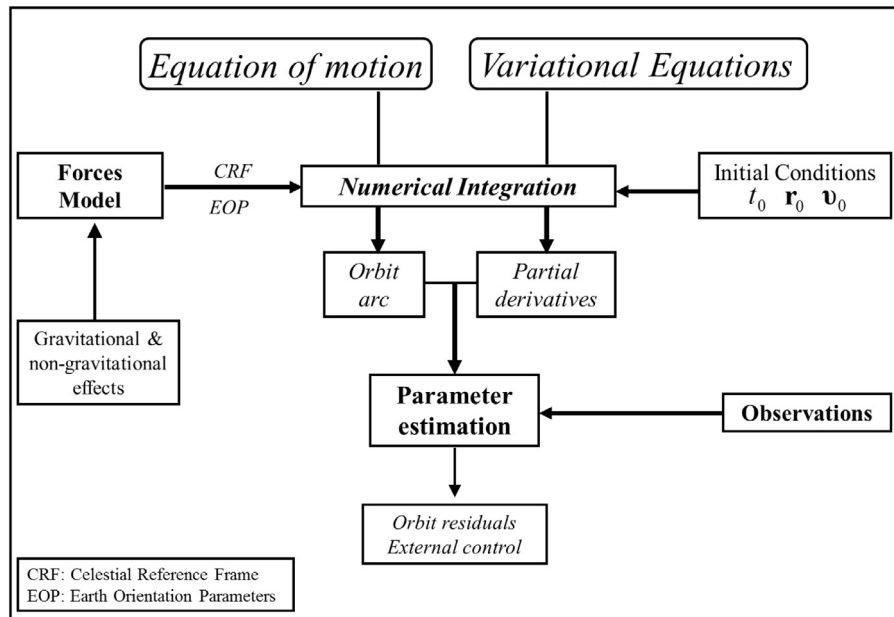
Equation of motion

Variational Equations

Forces Model

CRF

EOP

Numerical Integration

Initial Conditions
$t_0$ $\mathbf{r}_0$ $\boldsymbol{\upsilon}_0$

Orbit arc

Partial derivatives

Gravitational & non-gravitational effects

Parameter estimation

Observations

Orbit residuals
External control

CRF: Celestial Reference Frame
EOP: Earth Orientation Parameters